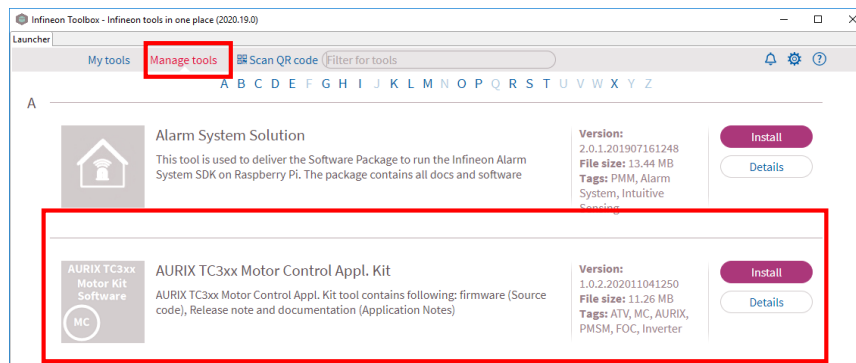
Infineon Toolbox - Infineon tools in one place (2020.19.0)

Launcher

My tools Manage tools Scan QR code Filter for tools

A B C D E F G H I J K L M N O P Q R S T U V W X Y Z

A

Alarm System Solution

This tool is used to deliver the Software Package to run the Infineon Alarm System SDK on Raspberry Pi. The package contains all docs and software

Version: 2.0.1.201907161248
File size: 13.44 MB
Tags: PMM, Alarm System, Intuitive Sensing

Install

Details

AURIX TC3xx Motor Kit Software

MC

AURIX TC3xx Motor Control Appl. Kit

AURIX TC3xx Motor Control Appl. Kit tool contains following: firmware (Source code), Release note and documentation (Application Notes)

Version: 1.0.2.202011041250
File size: 11.26 MB
Tags: ATV, MC, AURIX, PMSM, FOC, Inverter

Install

Details